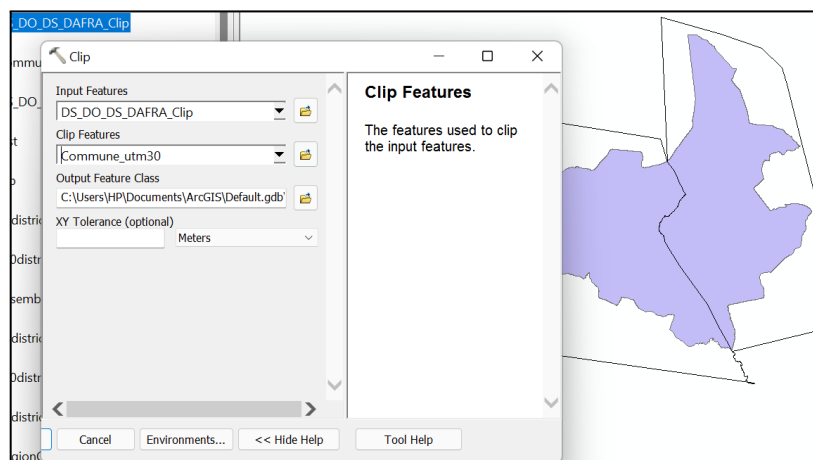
_DO_DS_DAFRA_Clip
mmu
DS_DO
st
p
distric
0distr
semb
distric
0distr
distric
gion0

Clip

Input Features
DS_DO_DS_DAFRA_Clip
Clip Features
Commune_utm30
Output Feature Class
C:\Users\HP\Documents\ArcGIS\Default.gdb\
XY Tolerance (optional)
Meters

Clip Features

The features used to clip the input features.

Cancel
Environments...
<< Hide Help
Tool Help